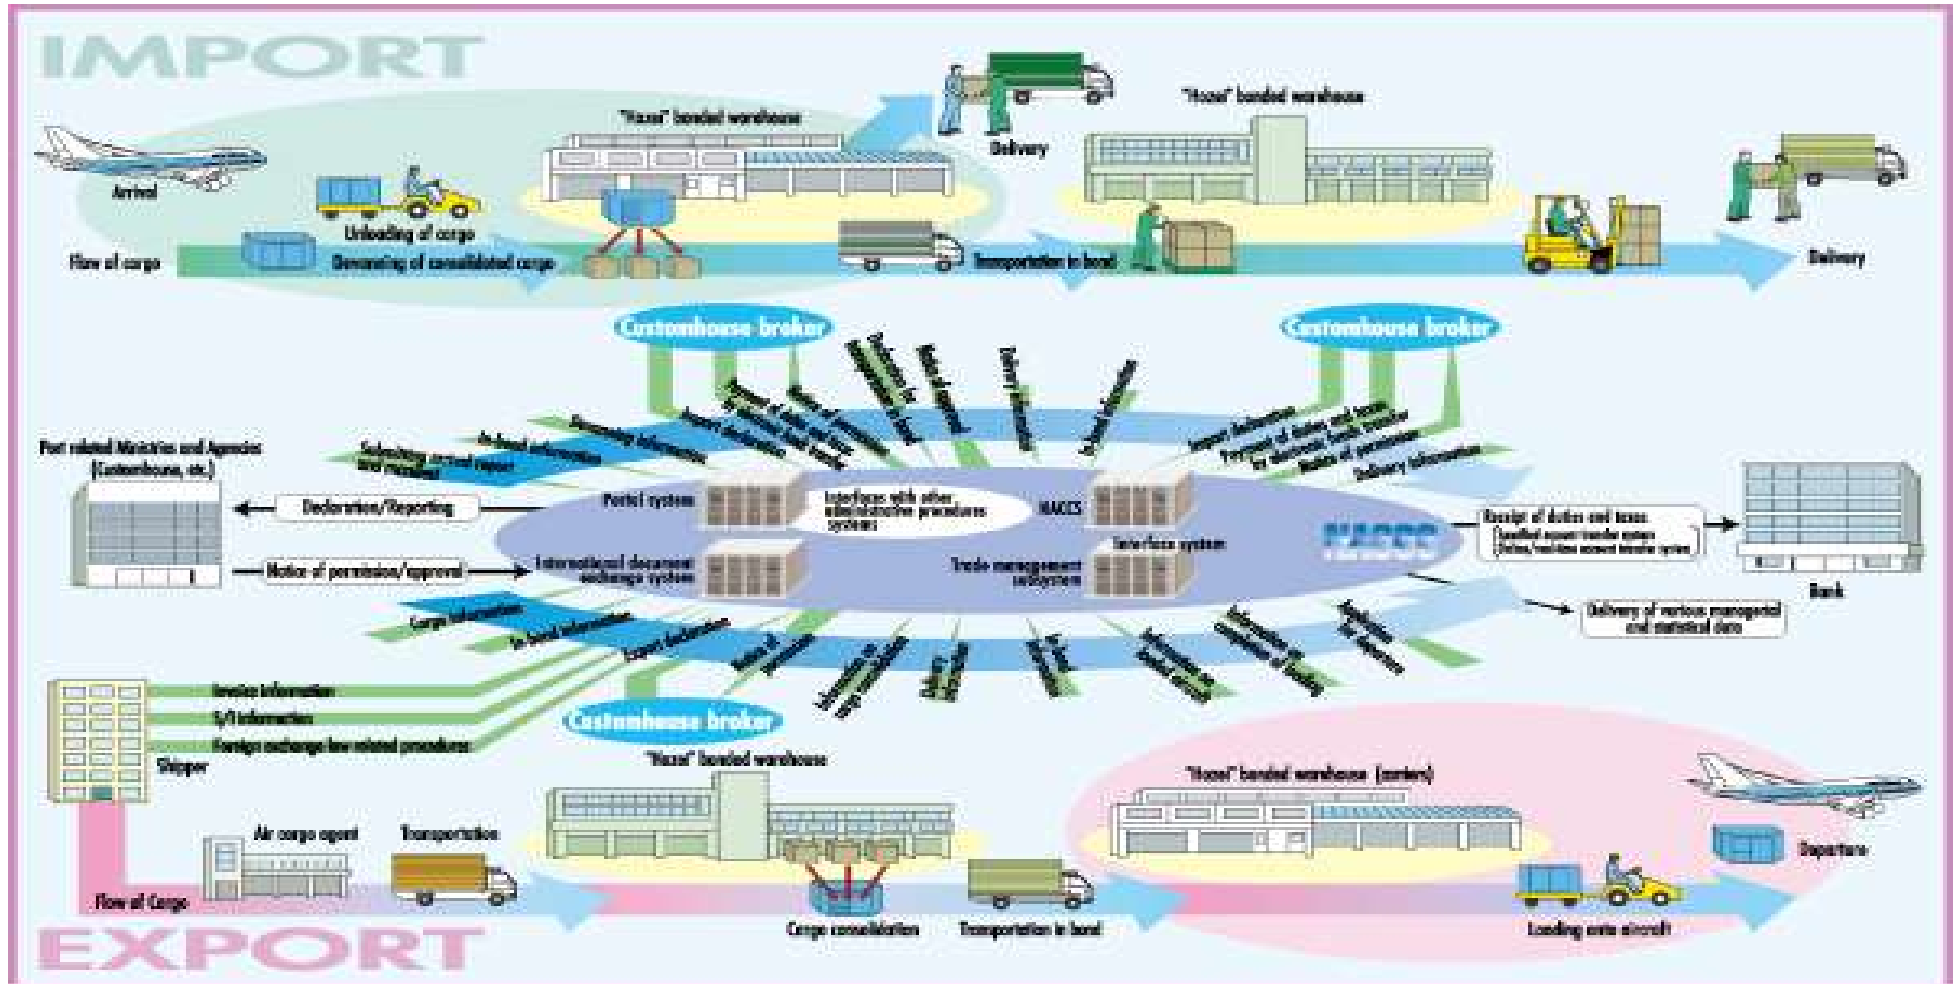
IMPORT

"Hozei" bonded warehouse

Delivery

"Hozei" bonded warehouse

Arrival

Unloading of cargo

Flow of cargo

Devanning of consolidated cargo

Transportation in bond

Delivery

Customhouse broker

Customhouse broker

Payment of duties and taxes by electronic funds transfer

Notice of permission

Delivery information

In-bond information

Import declaration

Devanning information

In-bond information

Submitting arrival report and manifest

Import declaration

Payment of duties and taxes by electronic funds transfer

Notice of permission

Delivery information

Port related Ministries and Agencies (Customhouse, etc.)

Declaration/Reporting

Portal system

Interfaces with other administrative procedures systems

NACCS

Receipt of duties and taxes

Bank

Notice of permission/approval

International document exchange system

Interface system

Trade management subsystem

NACCS

Delivery of various managerial and statistical data

Cargo information

In-bond information

Export declaration

Notice of permission

Information on cargo consolidation

Delivery information

In-bond information

Information on bonded arrival

Information on completion of loading

Application for departure

Invoice information

S/I information

Foreign exchange law related procedures

Customhouse broker

Shipper

"Hozei" bonded warehouse

"Hozei" bonded warehouse (carriers)

Air cargo agent

Transportation

Departure

Flow of Cargo

Cargo consolidation

Transportation in bond

Loading onto aircraft

EXPORT